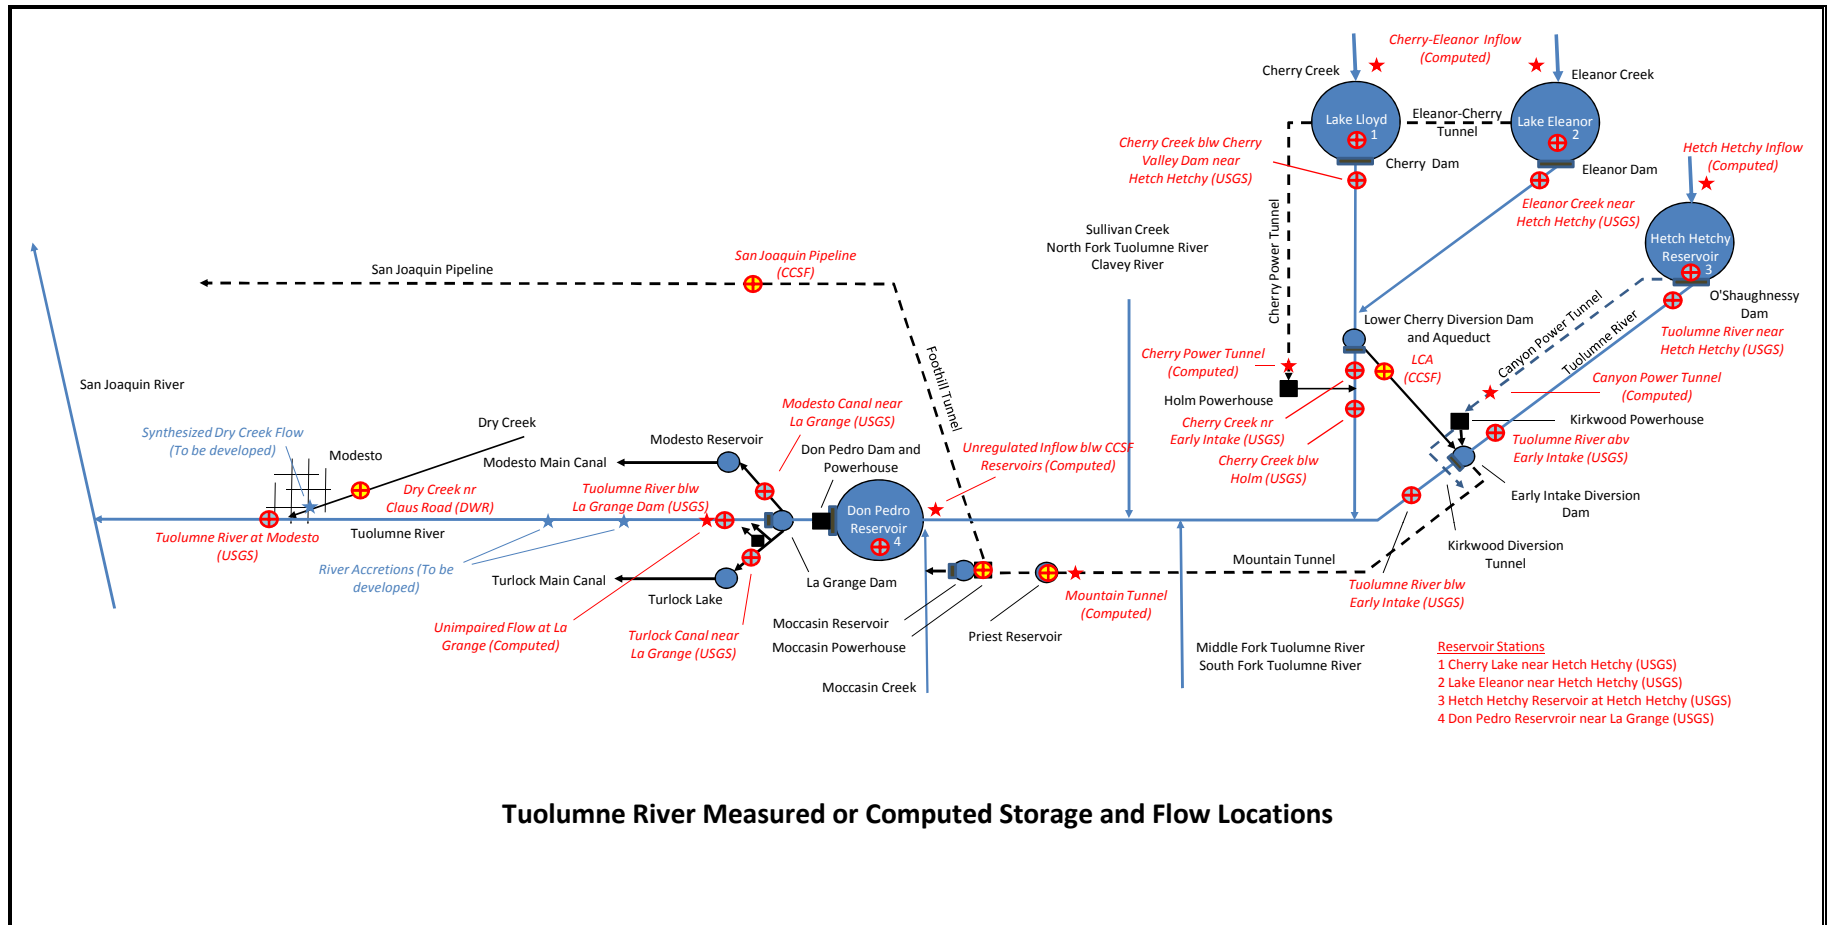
Cherry-Eleanor Inflow (Computed)

Cherry Creek

Eleanor Creek

Lake Lloyd 1

Eleanor-Cherry Tunnel

Lake Eleanor 2

Cherry Creek blw Cherry Valley Dam near Hetch Hetchy (USGS)

Cherry Dam

Eleanor Dam

Hetch Hetchy Inflow (Computed)

Eleanor Creek near Hetch Hetchy (USGS)

Hetch Hetchy Reservoir 3

Cherry Power Tunnel

Sullivan Creek
North Fork Tuolumne River
Clavey River

O'Shaughnessy Dam

San Joaquin Pipeline (CCSF)

San Joaquin Pipeline

Lower Cherry Diversion Dam and Aqueduct

Canyon Power Tunnel

Tuolumne River

Tuolumne River near Hetch Hetchy (USGS)

Cherry Power Tunnel (Computed)

LCA (CCSF)

Canyon Power Tunnel (Computed)

San Joaquin River

Foothill Tunnel

Holm Powerhouse

Kirkwood Powerhouse

Modesto Canal near La Grange (USGS)

Cherry Creek nr Early Intake (USGS)

Tuolumne River abv Early Intake (USGS)

Synthesized Dry Creek Flow (To be developed)

Dry Creek

Modesto Reservoir

Unregulated Inflow blw CCSF Reservoirs (Computed)

Cherry Creek blw Holm (USGS)

Modesto

Modesto Main Canal

Don Pedro Dam and Powerhouse

Early Intake Diversion Dam

Dry Creek nr Claus Road (DWR)

Tuolumne River blw La Grange Dam (USGS)

Don Pedro Reservoir 4

Tuolumne River at Modesto (USGS)

Tuolumne River

Kirkwood Diversion Tunnel

Mountain Tunnel

River Accretions (To be developed)

Turlock Main Canal

La Grange Dam

Tuolumne River blw Early Intake (USGS)

Turlock Lake

Mountain Tunnel (Computed)

Unimpaired Flow at La Grange (Computed)

Turlock Canal near La Grange (USGS)

Moccasin Reservoir

Priest Reservoir

Moccasin Powerhouse

Middle Fork Tuolumne River
South Fork Tuolumne River

Moccasin Creek

Reservoir Stations
1 Cherry Lake near Hetch Hetchy (USGS)
2 Lake Eleanor near Hetch Hetchy (USGS)
3 Hetch Hetchy Reservoir at Hetch Hetchy (USGS)
4 Don Pedro Resrvoir near La Grange (USGS)

Tuolumne River Measured or Computed Storage and Flow Locations